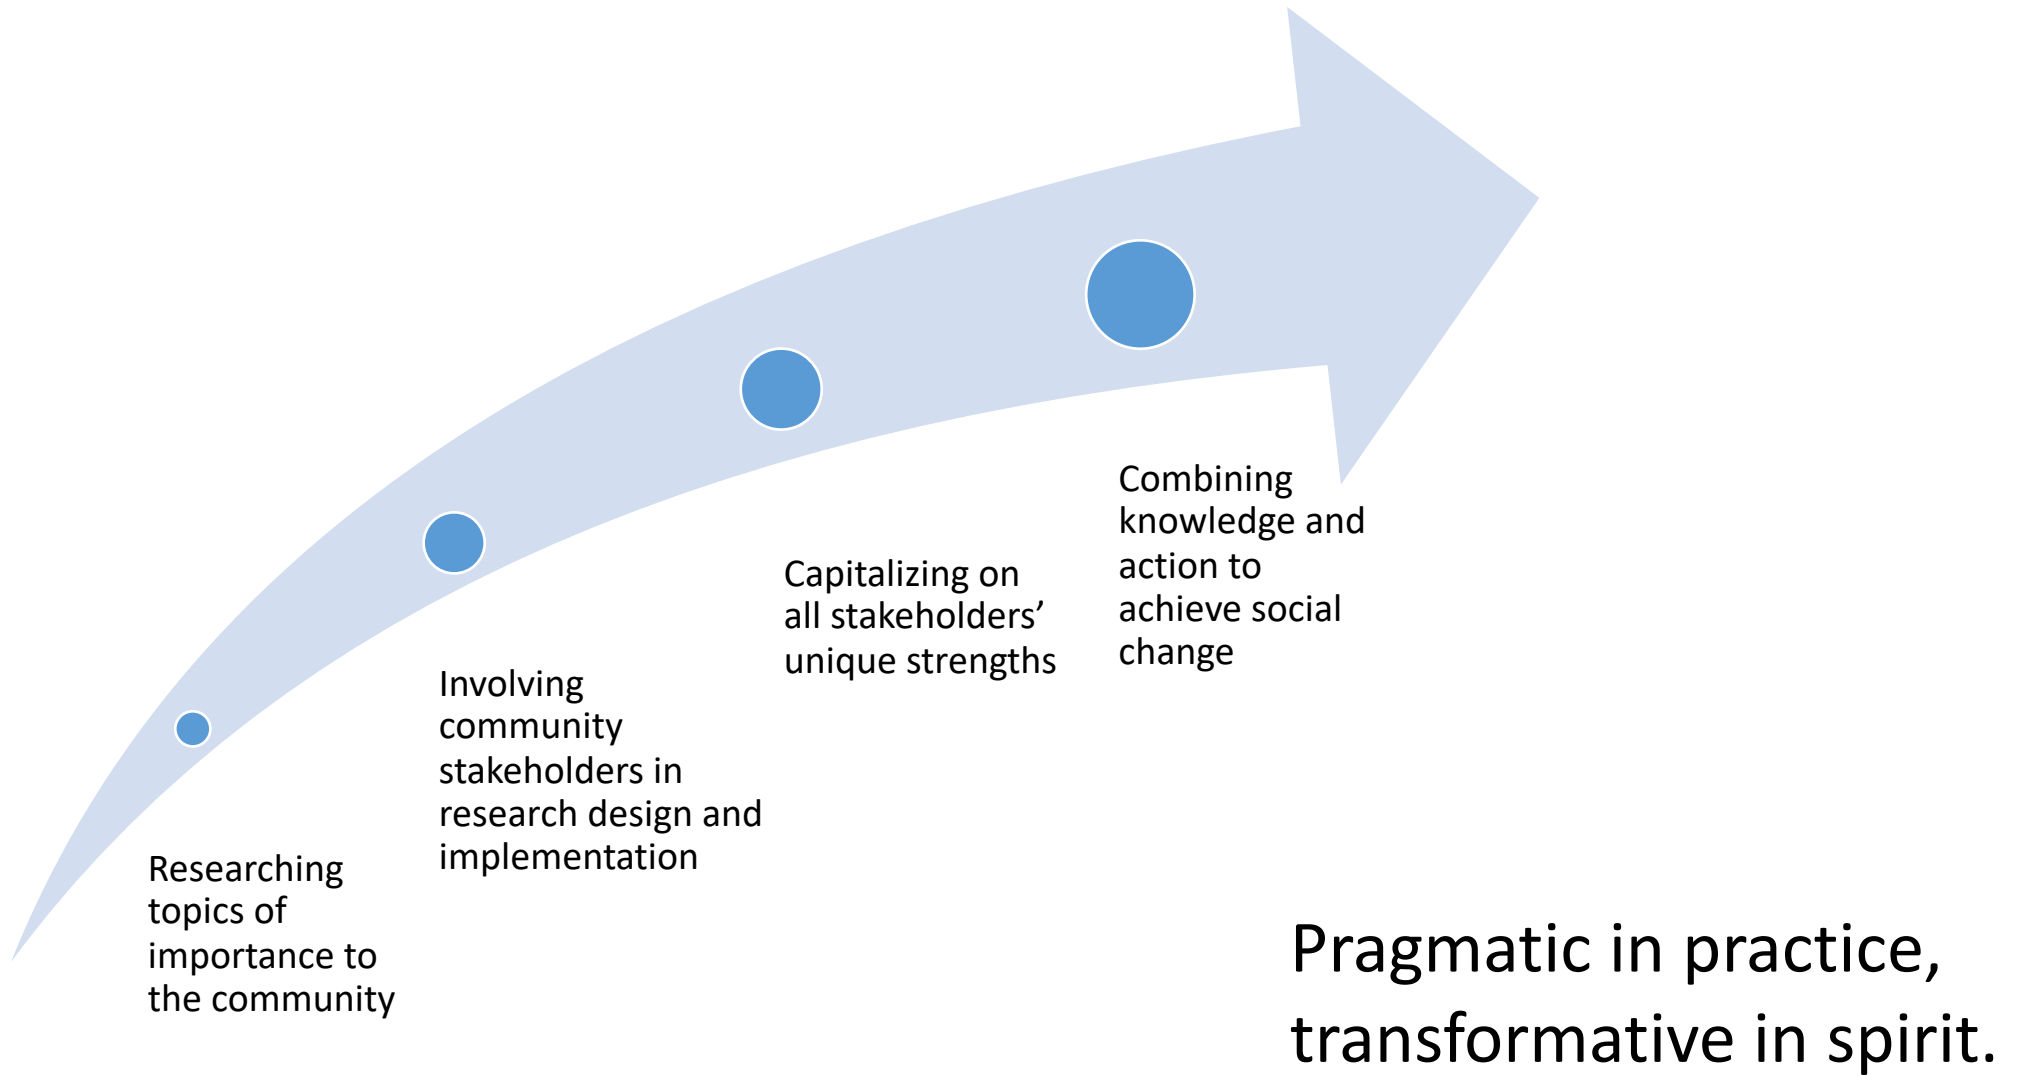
Researching topics of importance to the community

Involving community stakeholders in research design and implementation

Capitalizing on all stakeholders' unique strengths

Combining knowledge and action to achieve social change

Pragmatic in practice, transformative in spirit.